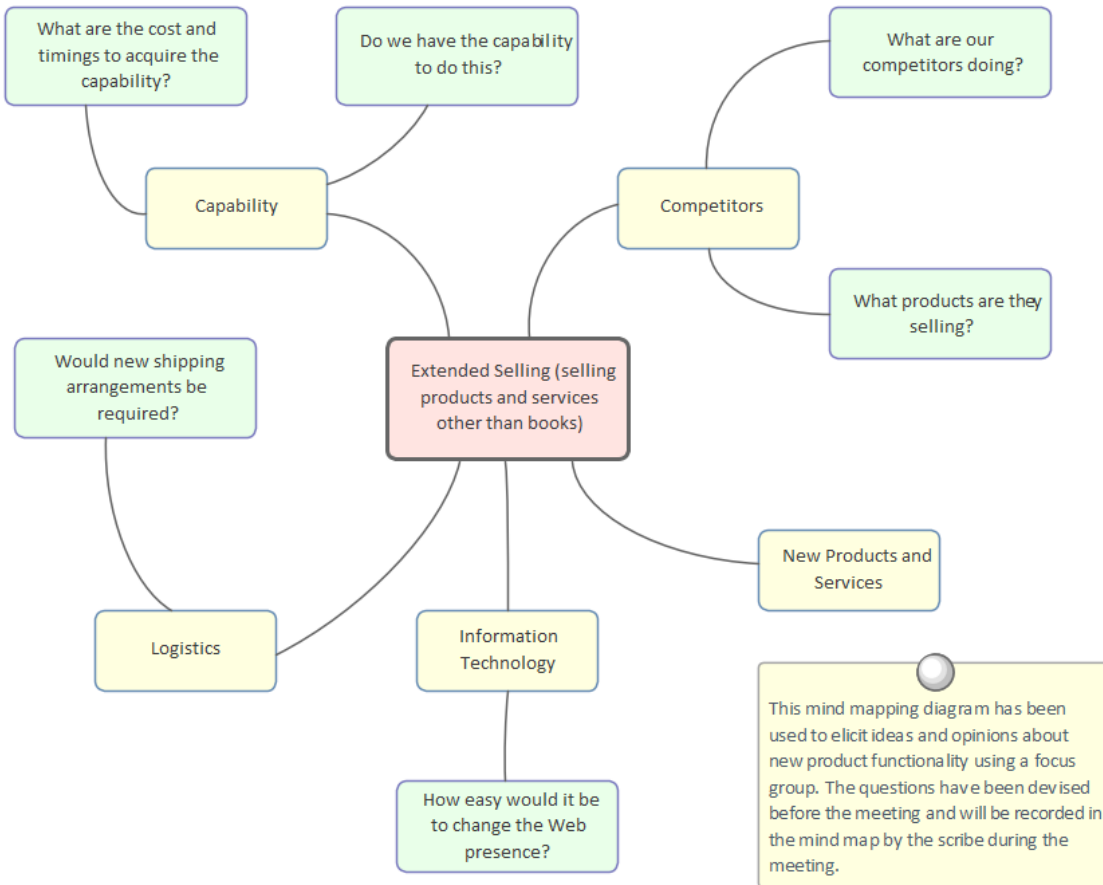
What are the cost and timings to acquire the capability?

Do we have the capability to do this?

What are our competitors doing?

Capability

Competitors

What products are they selling?

Would new shipping arrangements be required?

Extended Selling (selling products and services other than books)

New Products and Services

Logistics

Information Technology

How easy would it be to change the Web presence?

This mind mapping diagram has been used to elicit ideas and opinions about new product functionality using a focus group. The questions have been devised before the meeting and will be recorded in the mind map by the scribe during the meeting.